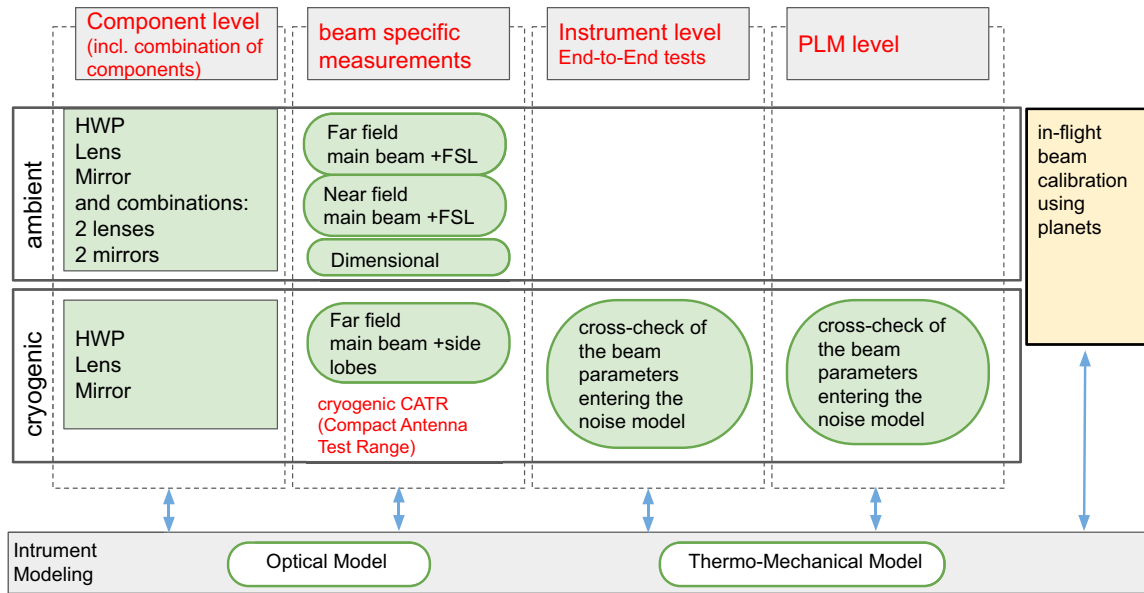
Component level
(incl. combination of components)

beam specific measurements

Instrument level
End-to-End tests

PLM level

ambient

HWP
Lens
Mirror
and combinations:
2 lenses
2 mirrors

Far field
main beam +FSL

Near field
main beam +FSL

Dimensional

in-flight beam calibration using planets

cryogenic

HWP
Lens
Mirror

Far field
main beam +side lobes

cryogenic CATR
(Compact Antenna Test Range)

cross-check of the beam parameters entering the noise model

cross-check of the beam parameters entering the noise model

Intrument Modeling

Optical Model

Thermo-Mechanical Model